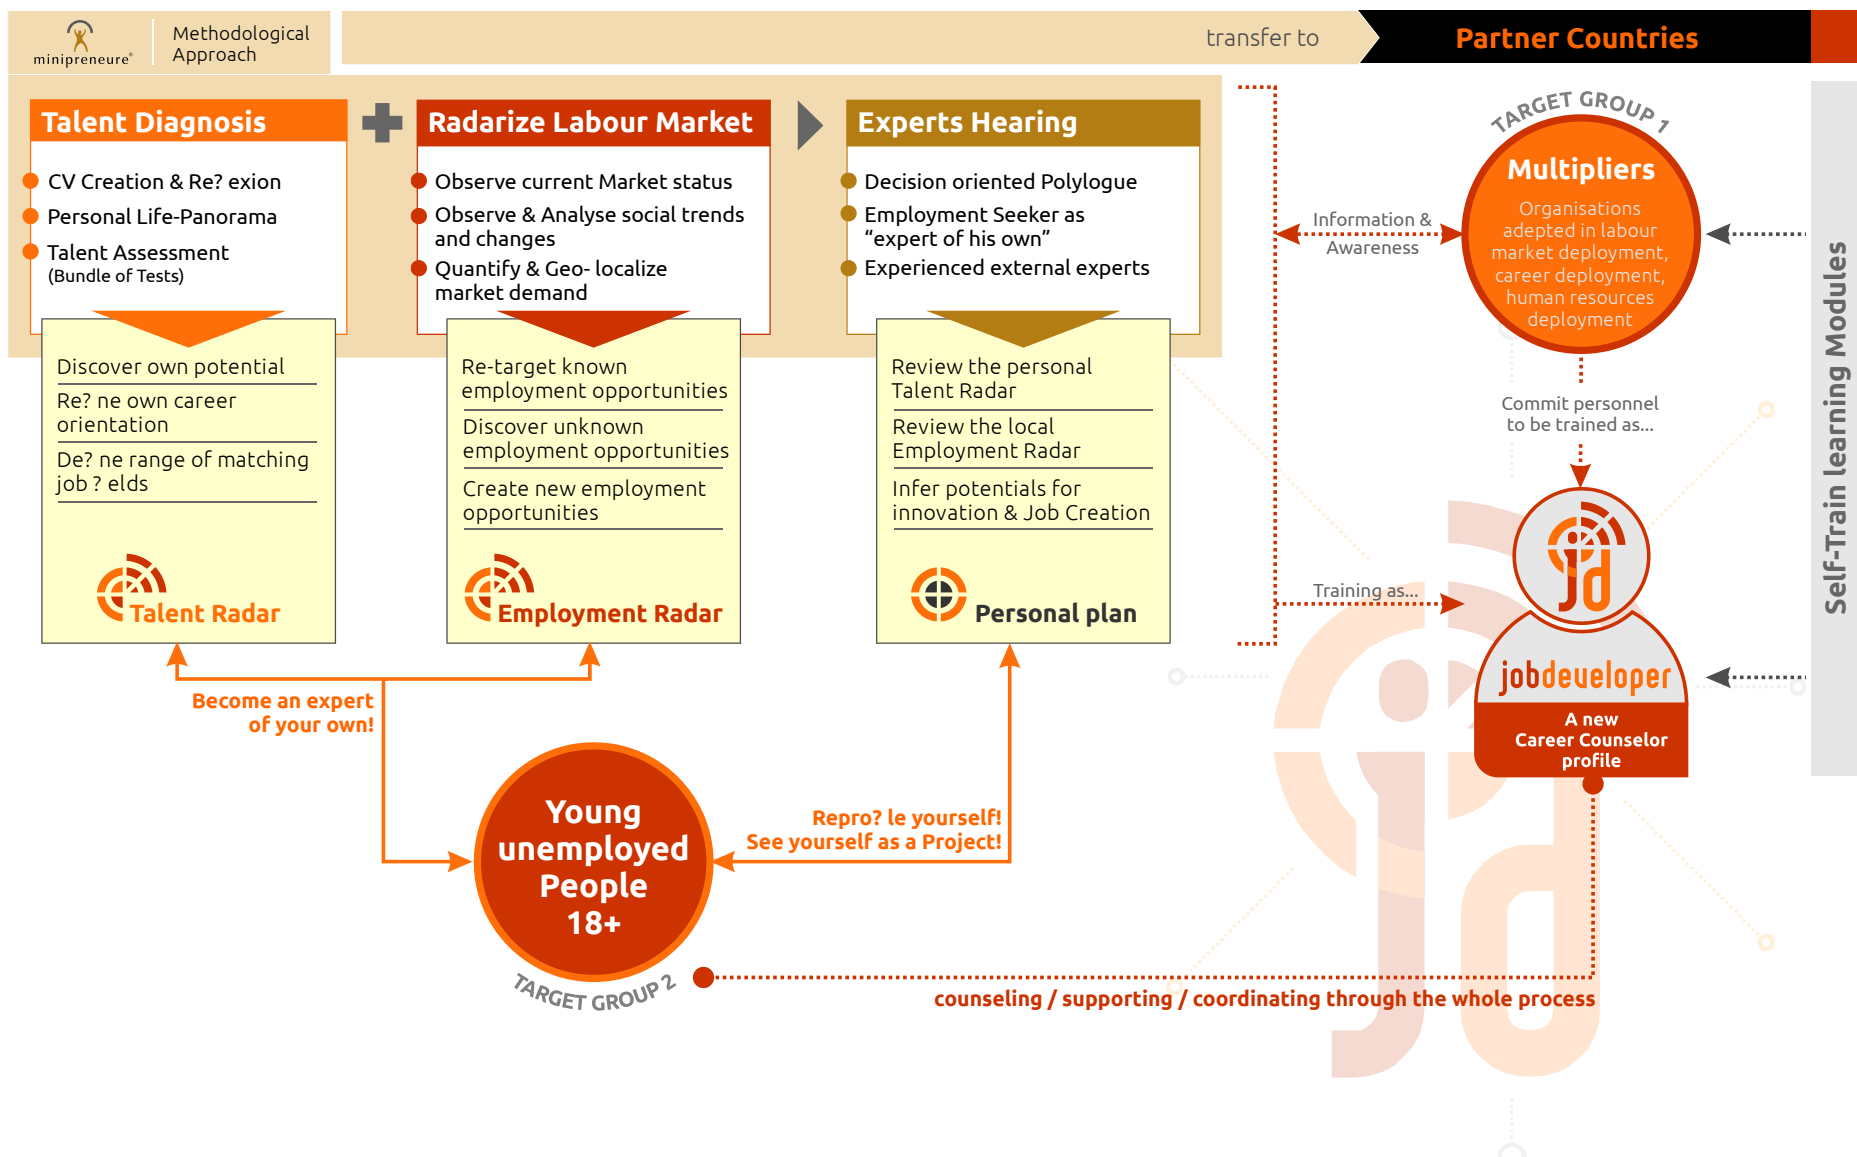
minipreneure® Methodological Approach

transfer to

Partner Countries

Talent Diagnosis

- CV Creation & Re? exion
- Personal Life-Panorama
- Talent Assessment (Bundle of Tests)

Discover own potential

Re? ne own career orientation

De? ne range of matching job ? elds

Talent Radar

Radarize Labour Market

- Observe current Market status
- Observe & Analyse social trends and changes
- Quantify & Geo- localize market demand

Re-target known employment opportunities

Discover unknown employment opportunities

Create new employment opportunities

Employment Radar

Experts Hearing

- Decision oriented Polylogue
- Employment Seeker as "expert of his own"
- Experienced external experts

Review the personal Talent Radar

Review the local Employment Radar

Infer potentials for innovation & Job Creation

Personal plan

TARGET GROUP 1

Multipliers

Organisations adepted in labour market deployment, career deployment, human resources deployment

Information & Awareness

Commit personnel to be trained as...

Training as...

jobdeveloper

A new Career Counselor profile

Self-Train learning Modules

Become an expert of your own!

Young unemployed People 18+

TARGET GROUP 2

Repro? le yourself! See yourself as a Project!

counseling / supporting / coordinating through the whole process